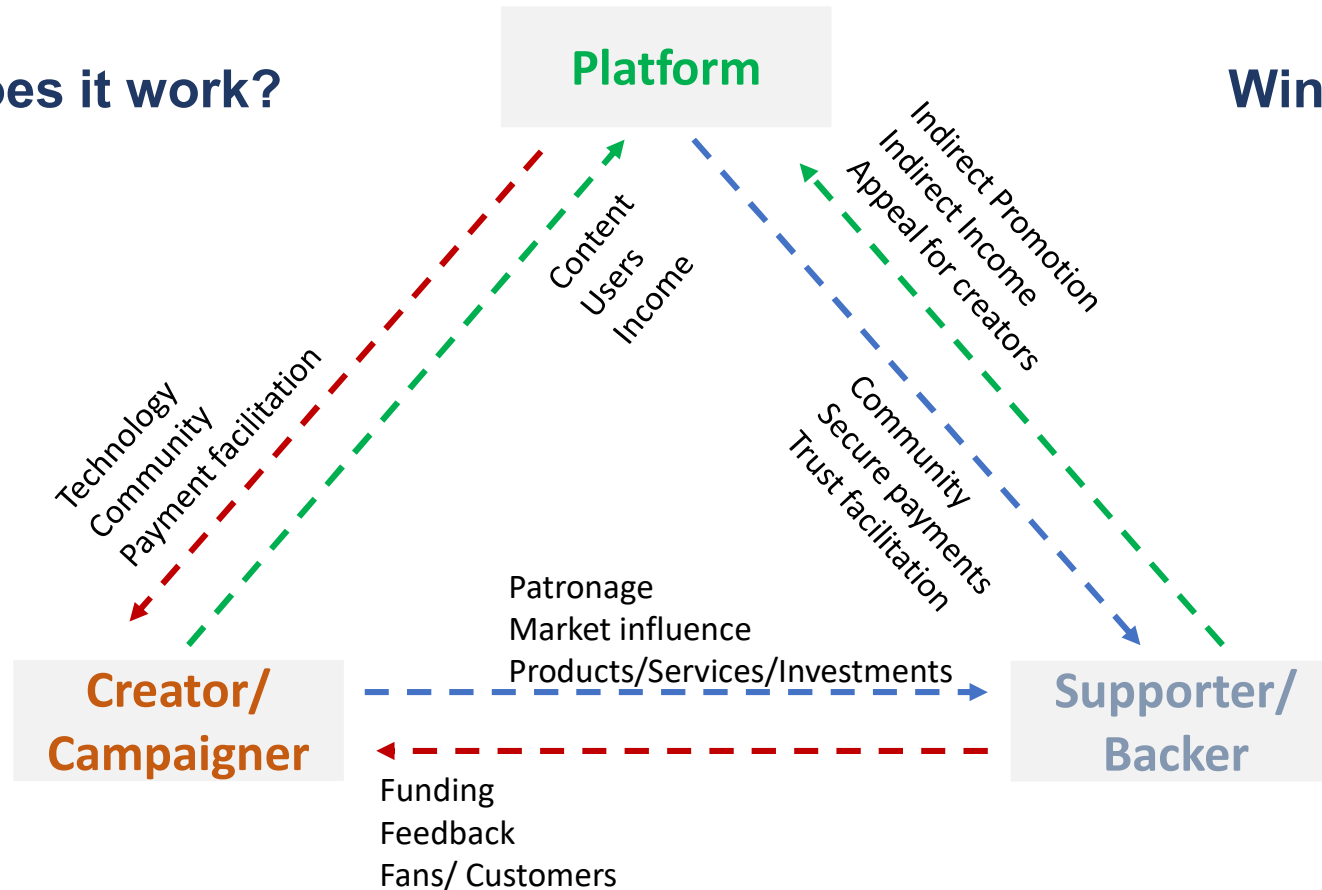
oes it work?

Platform

Win

Content
Users
Income

Indirect Promotion
Indirect Income
Appeal for creators

Technology
Community
Payment facilitation

Community
Secure payments
Trust facilitation

Patronage
Market influence
Products/Services/Investments

Creator/
Campaigner

Supporter/
Backer

Funding
Feedback
Fans/ Customers